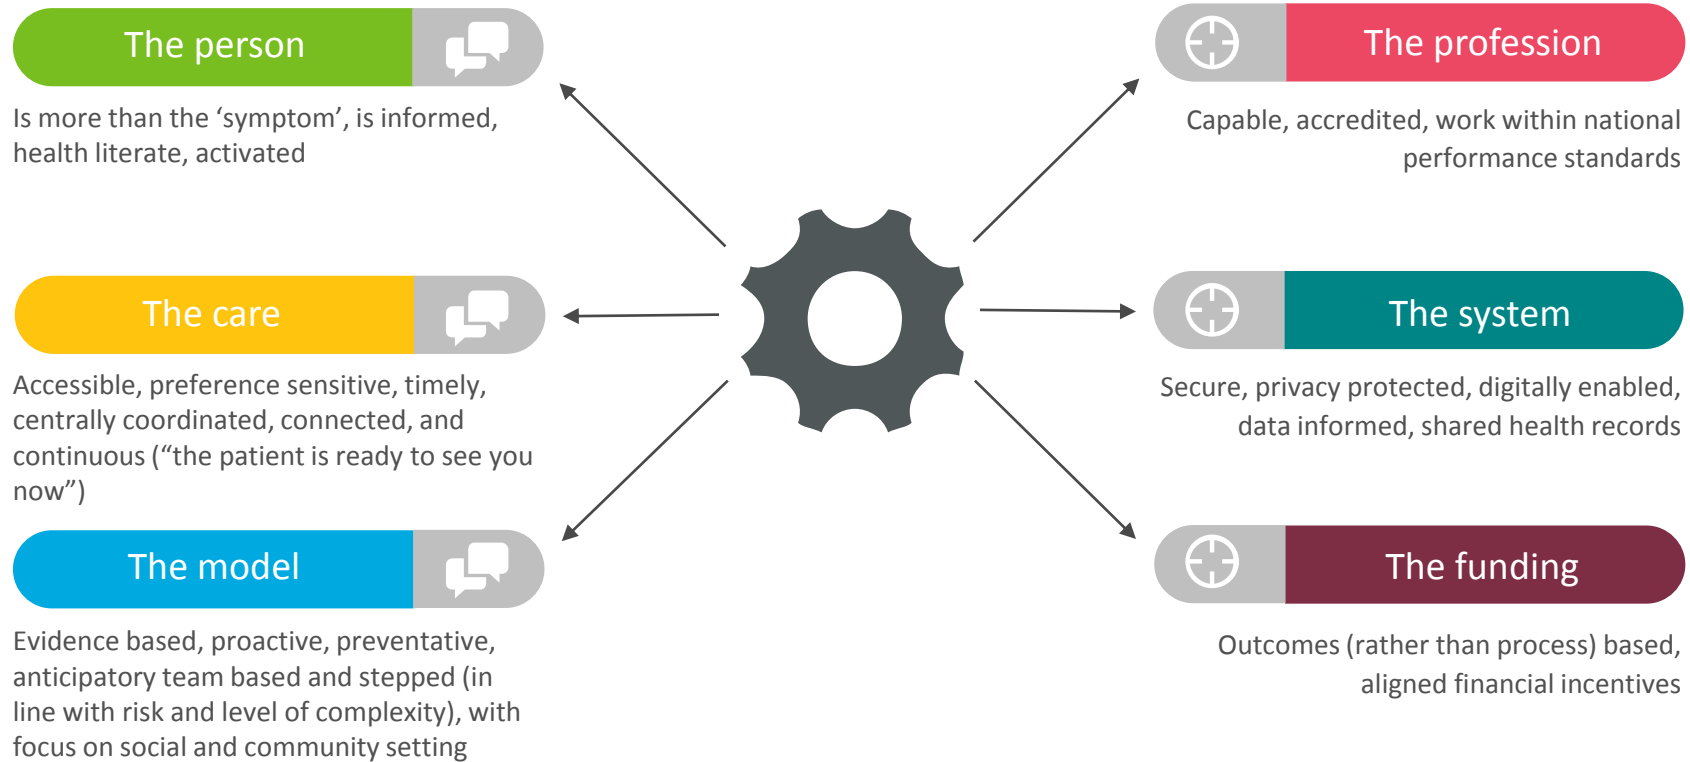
The person

Is more than the 'symptom', is informed, health literate, activated

The care

Accessible, preference sensitive, timely, centrally coordinated, connected, and continuous ("the patient is ready to see you now")

The model

Evidence based, proactive, preventative, anticipatory team based and stepped (in line with risk and level of complexity), with focus on social and community setting

The profession

Capable, accredited, work within national performance standards

The system

Secure, privacy protected, digitally enabled, data informed, shared health records

The funding

Outcomes (rather than process) based, aligned financial incentives